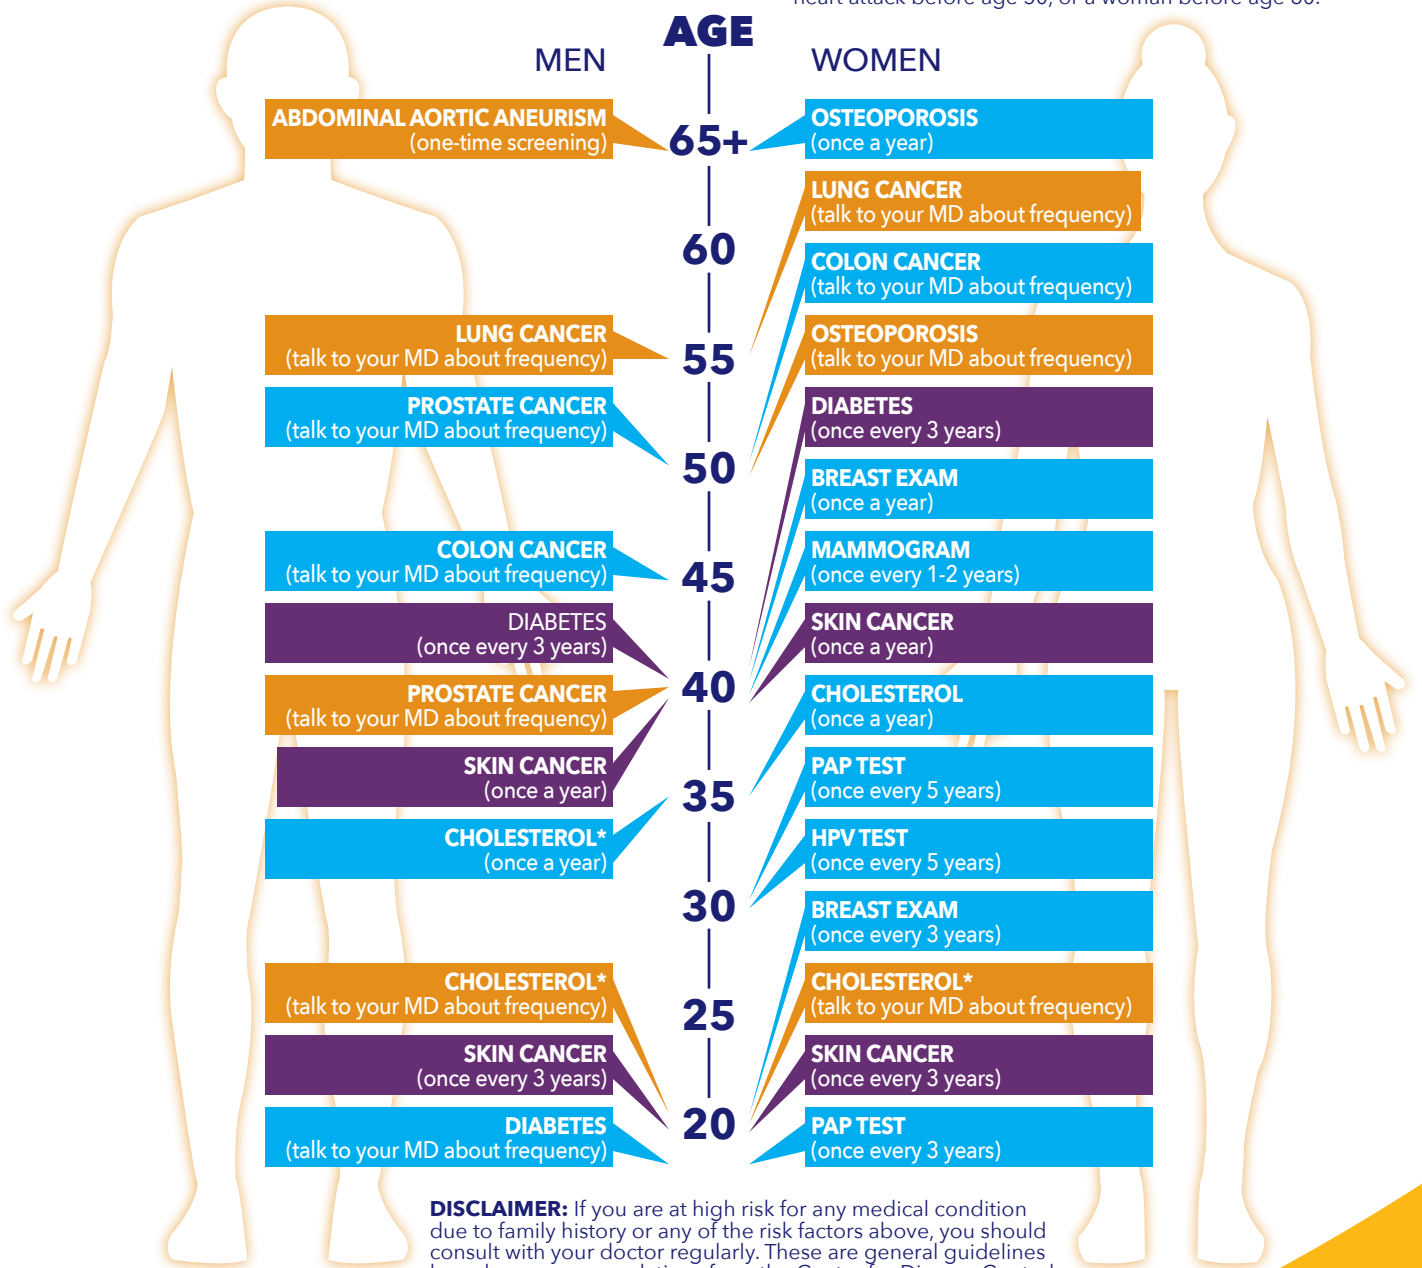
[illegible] heart attack before age 50, or a woman before age 60.

AGE

MEN

WOMEN

ABDOMINAL AORTIC ANEURISM
(one-time screening)

65+

OSTEOPOROSIS
(once a year)

LUNG CANCER
(talk to your MD about frequency)

60

COLON CANCER
(talk to your MD about frequency)

LUNG CANCER
(talk to your MD about frequency)

55

OSTEOPOROSIS
(talk to your MD about frequency)

PROSTATE CANCER
(talk to your MD about frequency)

DIABETES
(once every 3 years)

50

BREAST EXAM
(once a year)

COLON CANCER
(talk to your MD about frequency)

45

MAMMOGRAM
(once every 1-2 years)

DIABETES
(once every 3 years)

SKIN CANCER
(once a year)

PROSTATE CANCER
(talk to your MD about frequency)

40

CHOLESTEROL
(once a year)

SKIN CANCER
(once a year)

35

PAP TEST
(once every 5 years)

CHOLESTEROL*
(once a year)

HPV TEST
(once every 5 years)

30

BREAST EXAM
(once every 3 years)

CHOLESTEROL*
(talk to your MD about frequency)

25

CHOLESTEROL*
(talk to your MD about frequency)

SKIN CANCER
(once every 3 years)

SKIN CANCER
(once every 3 years)

DIABETES
(talk to your MD about frequency)

20

PAP TEST
(once every 3 years)

DISCLAIMER: If you are at high risk for any medical condition due to family history or any of the risk factors above, you should consult with your doctor regularly. These are general guidelines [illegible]